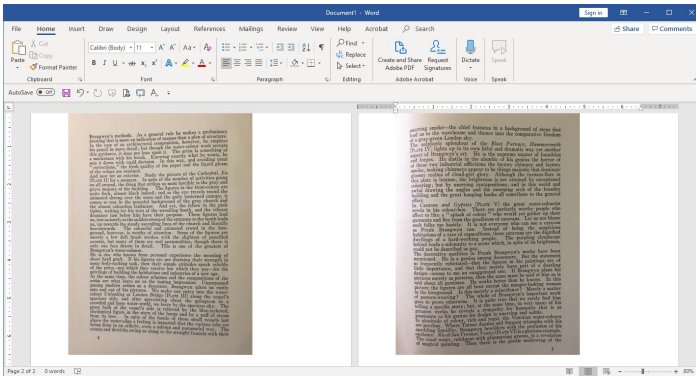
Document1 - Word

Sign in

File Home Insert Draw Design Layout References Mailings Review View Help Acrobat Search

Share Comments

Cut
Copy
Format Painter
Paste
Clipboard

Calibri (Body) 11
Font

Paragraph

Find
Replace
Select
Editing

Create and Share Adobe PDF
Request Signatures
Adobe Acrobat

Dictate
Voice

Speak
Speak

AutoSave Off

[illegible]

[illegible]

Page 2 of 2 0 words

80%